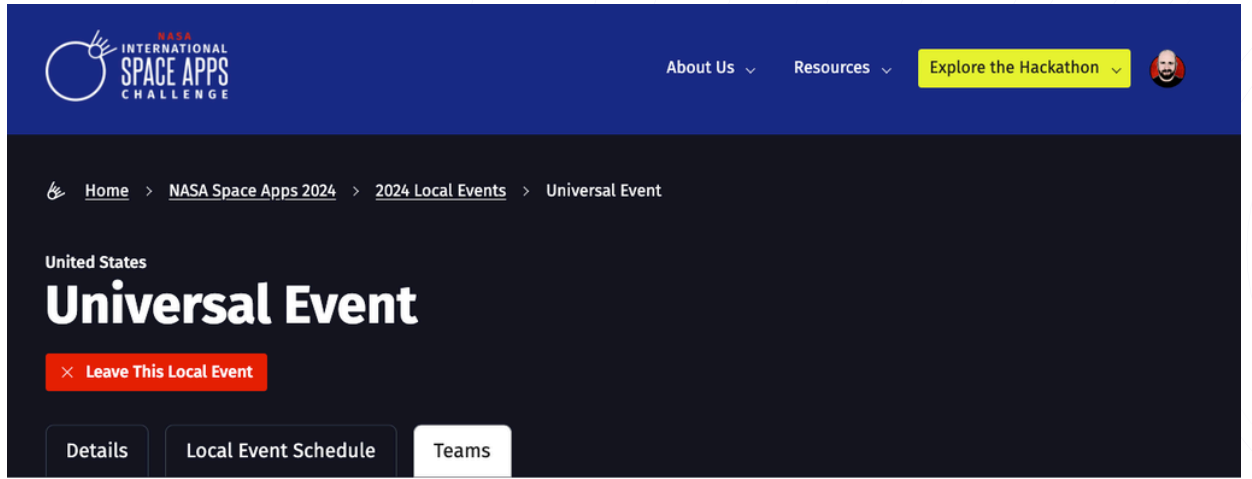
NASA INTERNATIONAL SPACE APPS CHALLENGE

About Us Resources Explore the Hackathon

Home > NASA Space Apps 2024 > 2024 Local Events > Universal Event

United States

Universal Event

× Leave This Local Event

Details Local Event Schedule Teams